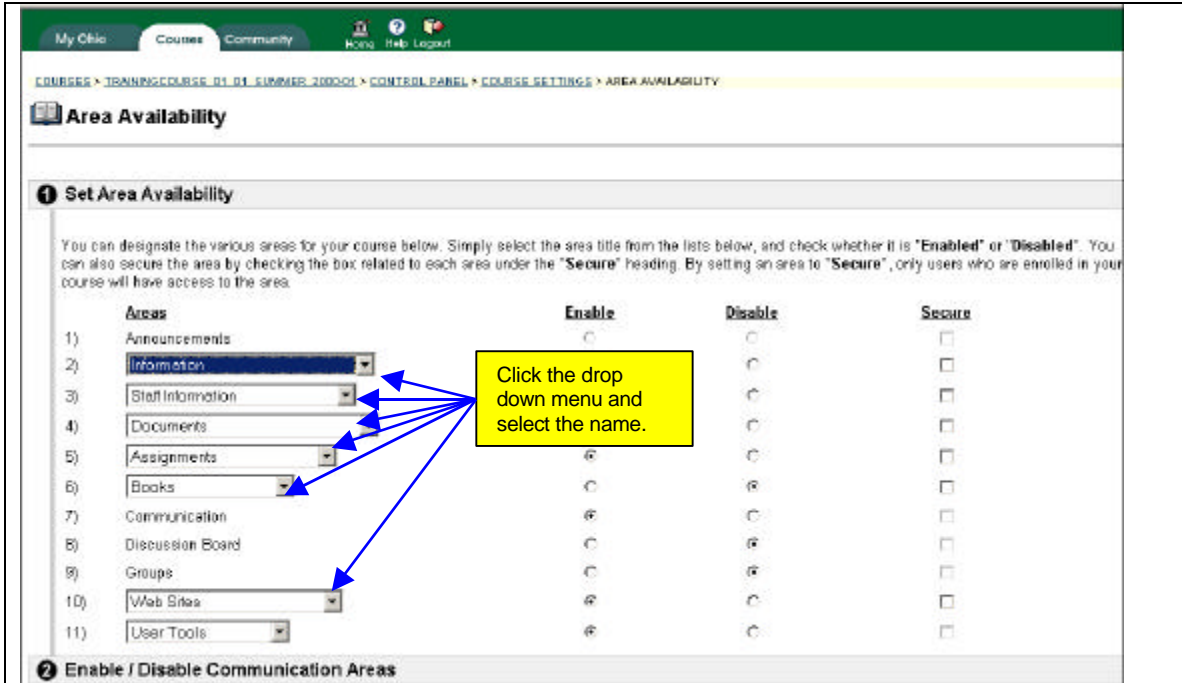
My Ohio Courses Community Home Help Logout

COURSES > TRAININGCOURSE_01_01_SUMMER_2000-01 > CONTROL PANEL > COURSE SETTINGS > AREA AVAILABILITY

Area Availability

1 Set Area Availability

You can designate the various areas for your course below. Simply select the area title from the lists below, and check whether it is "Enabled" or "Disabled". You can also secure the area by checking the box related to each area under the "Secure" heading. By setting an area to "Secure", only users who are enrolled in your course will have access to the area.

| | Areas | Enable | Disable | Secure |
|---|---|---|---|---|
| 1) | Announcements | | | |
| 2) | Information | | | |
| 3) | Staff Information | | | |
| 4) | Documents | | | |
| 5) | Assignments | | | |
| 6) | Books | | | |
| 7) | Communication | | | |
| 8) | Discussion Board | | | |
| 9) | Groups | | | |
| 10) | Web Sites | | | |
| 11) | User Tools | | | |

Click the drop down menu and select the name.

2 Enable / Disable Communication Areas